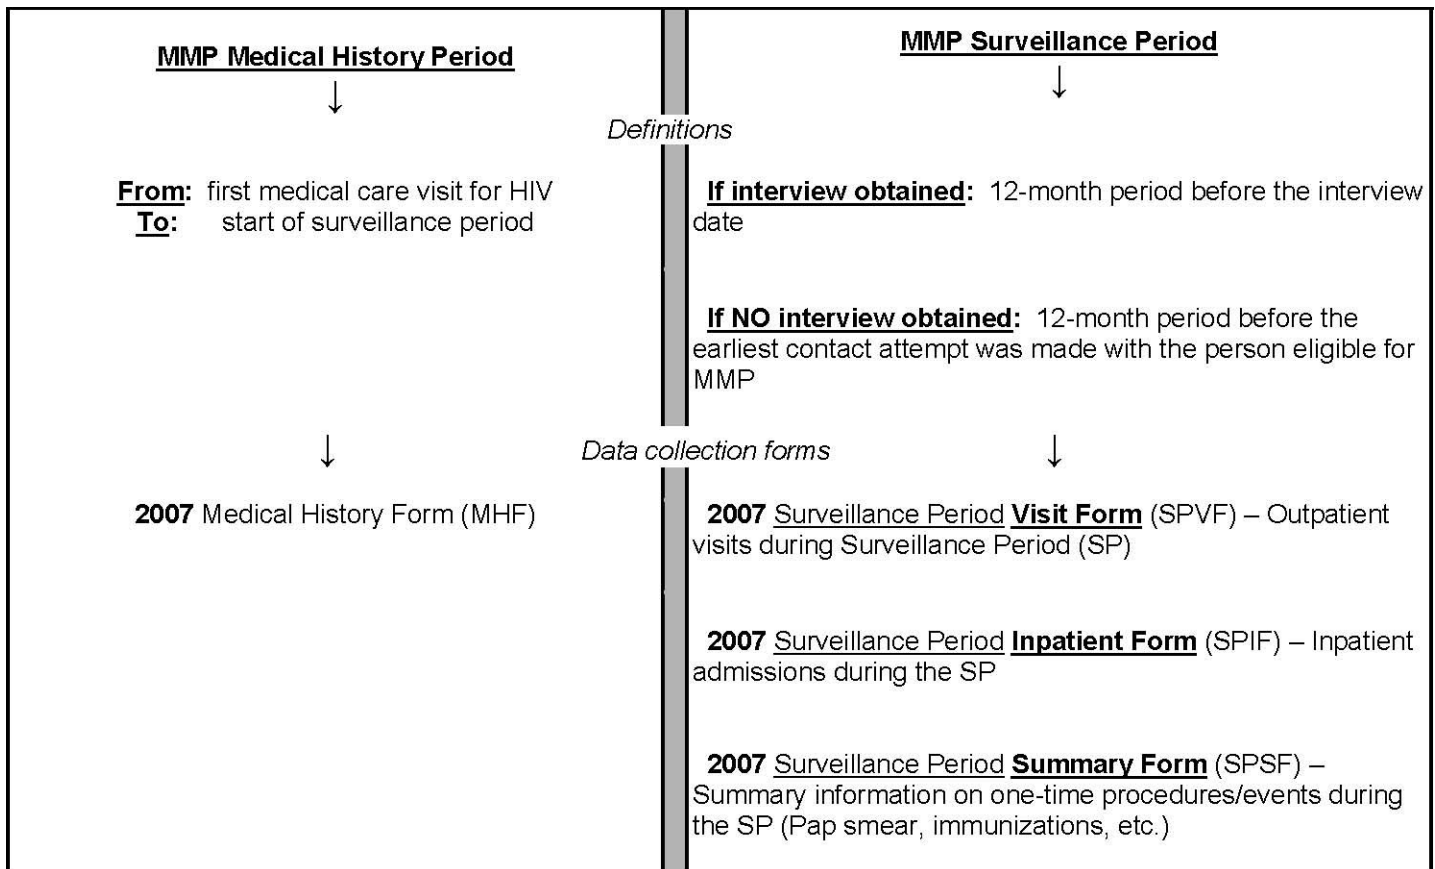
MMP Medical History Period

↓

MMP Surveillance Period

↓

Definitions

From: first medical care visit for HIV
To: start of surveillance period

If interview obtained: 12-month period before the interview date

If NO interview obtained: 12-month period before the earliest contact attempt was made with the person eligible for MMP

↓

Data collection forms

↓

2007 Medical History Form (MHF)

2007 Surveillance Period Visit Form (SPVF) – Outpatient visits during Surveillance Period (SP)

2007 Surveillance Period Inpatient Form (SPIF) – Inpatient admissions during the SP

2007 Surveillance Period Summary Form (SPSF) – Summary information on one-time procedures/events during the SP (Pap smear, immunizations, etc.)